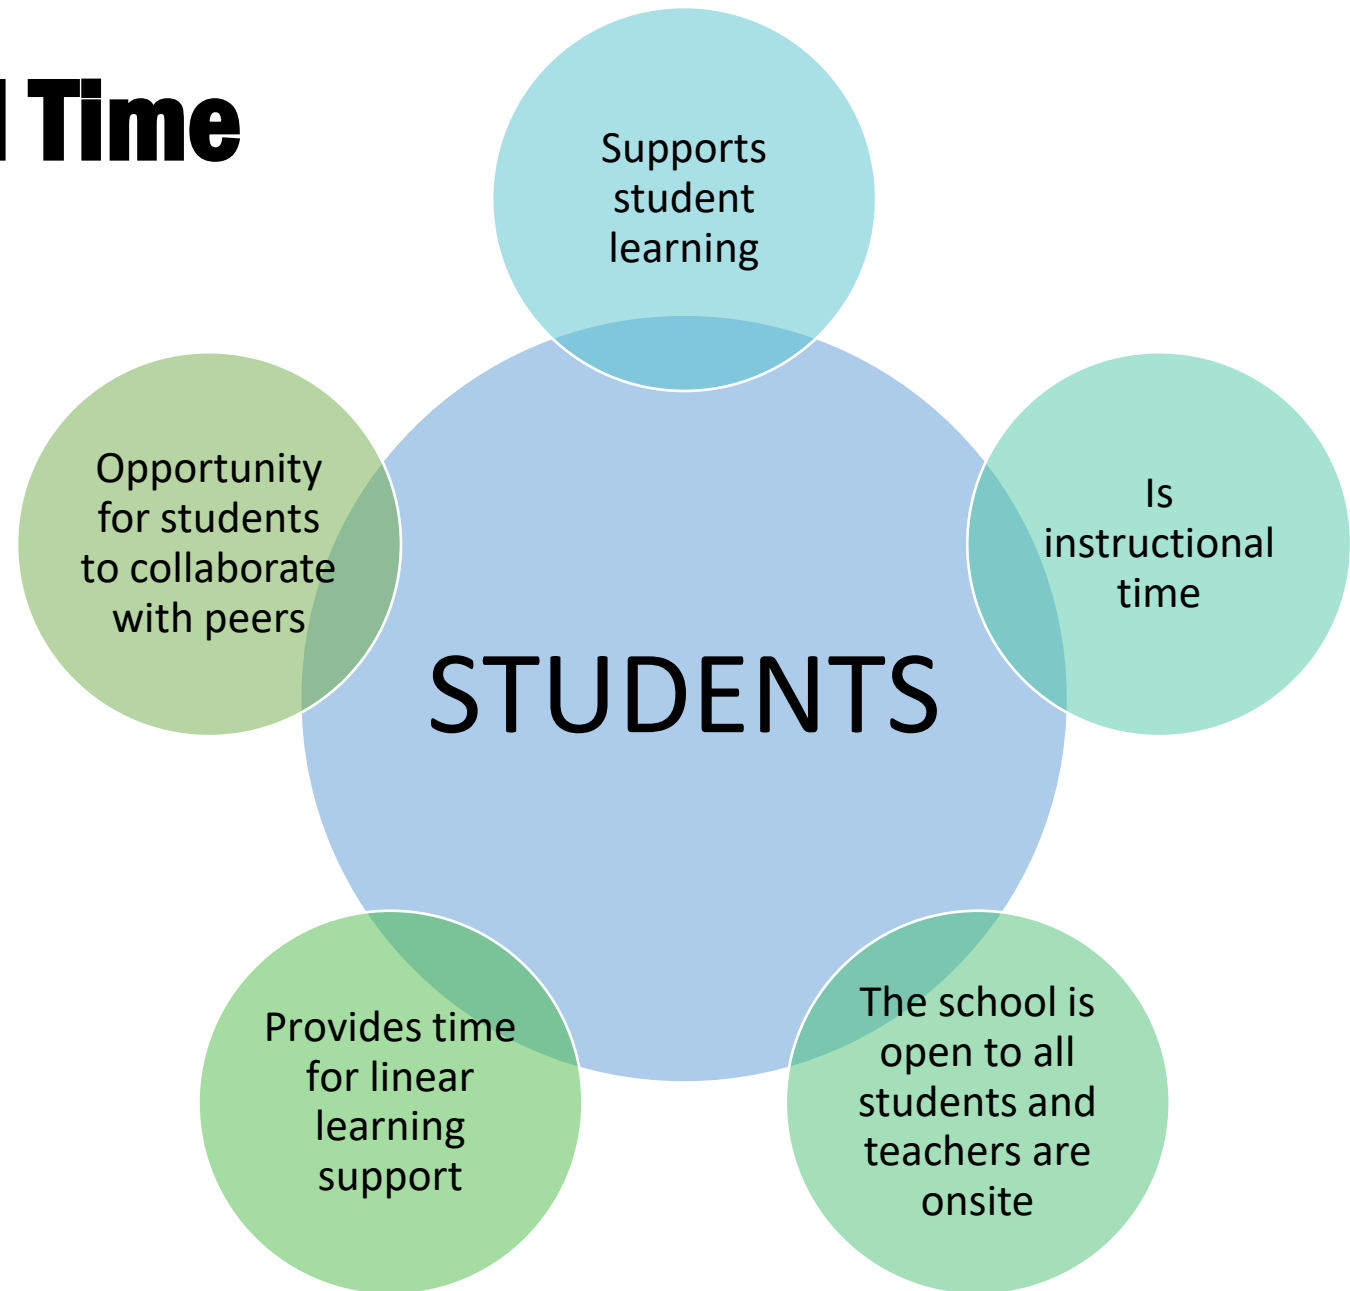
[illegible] Time

Supports student learning

Opportunity for students to collaborate with peers

Is instructional time

STUDENTS

Provides time for linear learning support

The school is open to all students and teachers are onsite